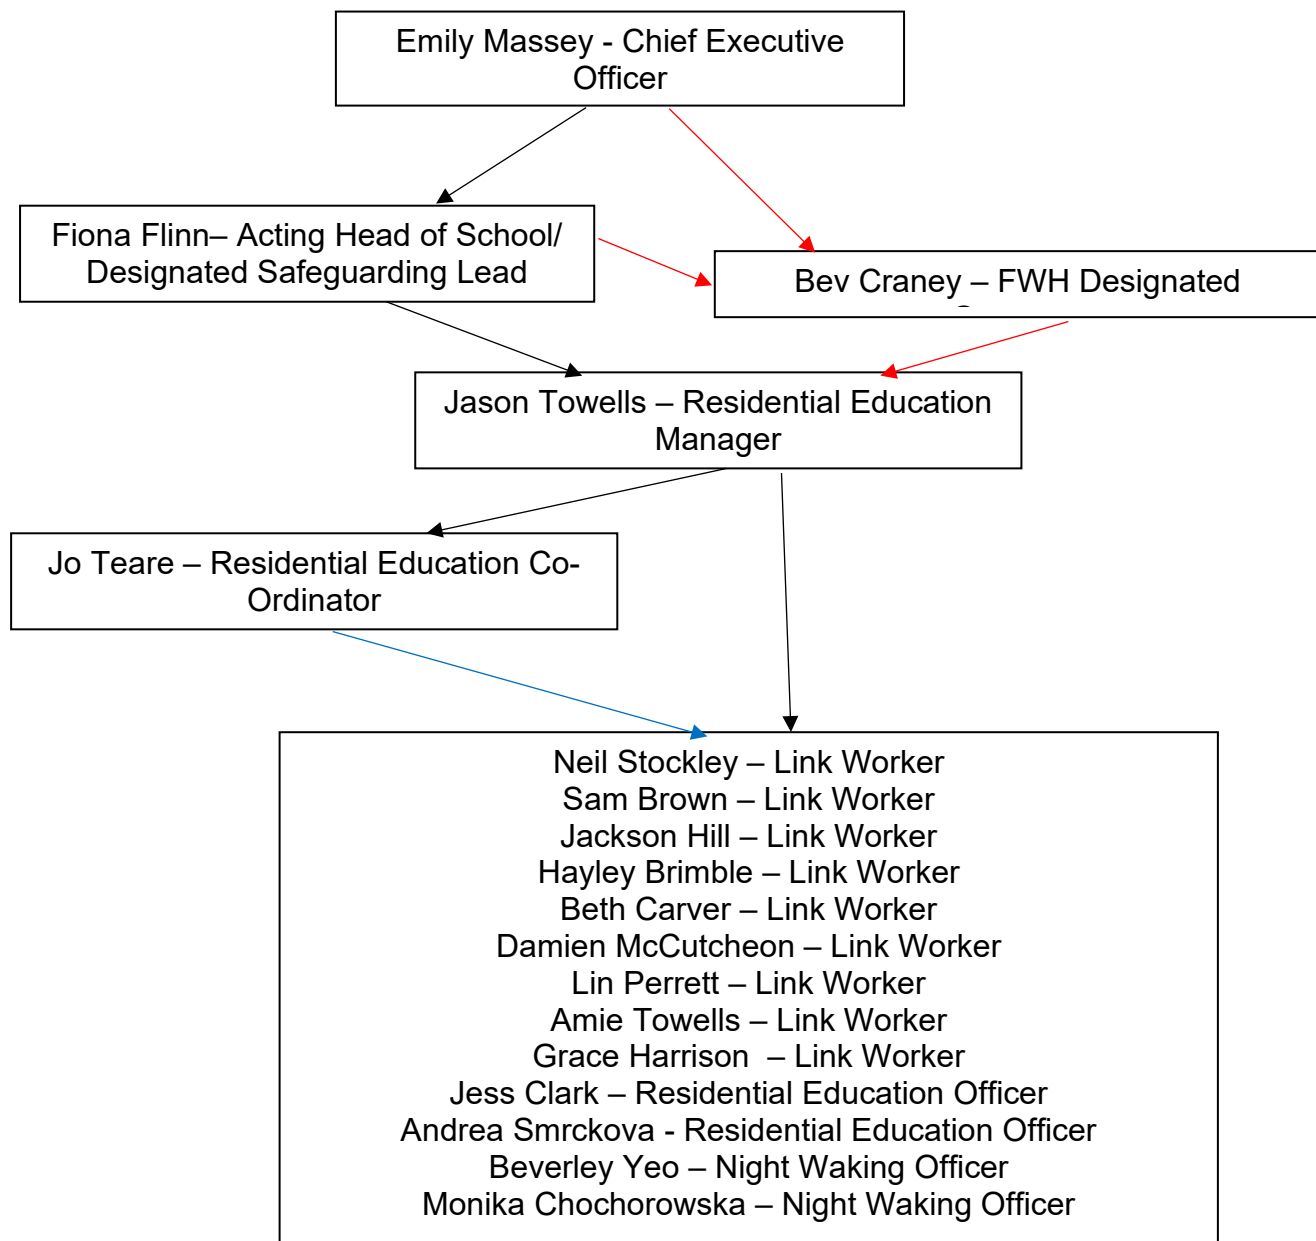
Emily Massey - Chief Executive Officer

Fiona Flinn– Acting Head of School/ Designated Safeguarding Lead

Bev Craney – FWH Designated

Jason Towells – Residential Education Manager

Jo Teare – Residential Education Co-Ordinator

Neil Stockley – Link Worker
Sam Brown – Link Worker
Jackson Hill – Link Worker
Hayley Brimble – Link Worker
Beth Carver – Link Worker
Damien McCutcheon – Link Worker
Lin Perrett – Link Worker
Amie Towells – Link Worker
Grace Harrison – Link Worker
Jess Clark – Residential Education Officer
Andrea Smrckova - Residential Education Officer
Beverley Yeo – Night Waking Officer
Monika Chochorowska – Night Waking Officer